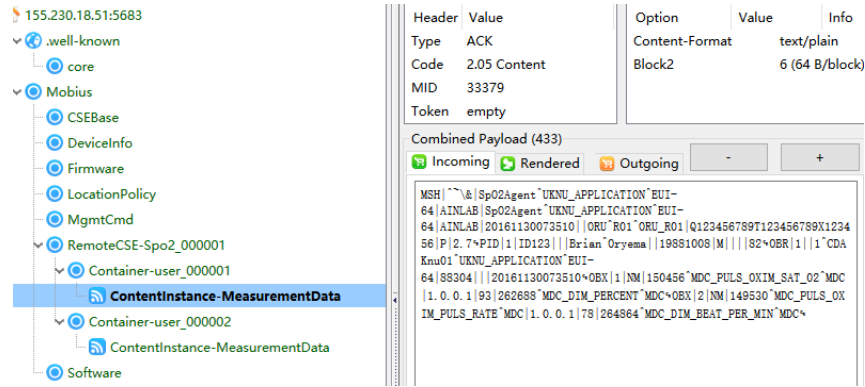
155.230.18.51:5683
.well-known
core
Mobius
CSEBase
DeviceInfo
Firmware
LocationPolicy
MgmtCmd
RemoteCSE-Spo2_000001
Container-user_000001
ContentInstance-MeasurementData
Container-user_000002
ContentInstance-MeasurementData
Software

| Header | Value |
|---|---|
| Type | ACK |
| Code | 2.05 Content |
| MID | 33379 |
| Token | empty |

| Option | Value | Info |
|---|---|---|
| Content-Format | | text/plain |
| Block2 | | 6 (64 B/block) |

Combined Payload (433)
Incoming Rendered Outgoing - +

MSH|^~\&|Sp02Agent^UKNU_APPLICATION^EUI-64|AINLAB|Sp02Agent^UKNU_APPLICATION^EUI-64|AINLAB|20161130073510||ORU^R01^ORU_R01|Q123456789T123456789X123456|P|2.7␍PID|1|ID123||Brian^Oryema||19881008|M|||82␍OBR|1||1^CDAKnu01^UKNU_APPLICATION^EUI-64|88304|||20161130073510␍OBX|1|NM|150456^MDC_PULS_OXIM_SAT_02^MDC|1.0.0.1|93|262688^MDC_DIM_PERCENT^MDC␍OBX|2|NM|149530^MDC_PULS_OXIM_PULS_RATE^MDC|1.0.0.1|78|264864^MDC_DIM_BEAT_PER_MIN^MDC␍